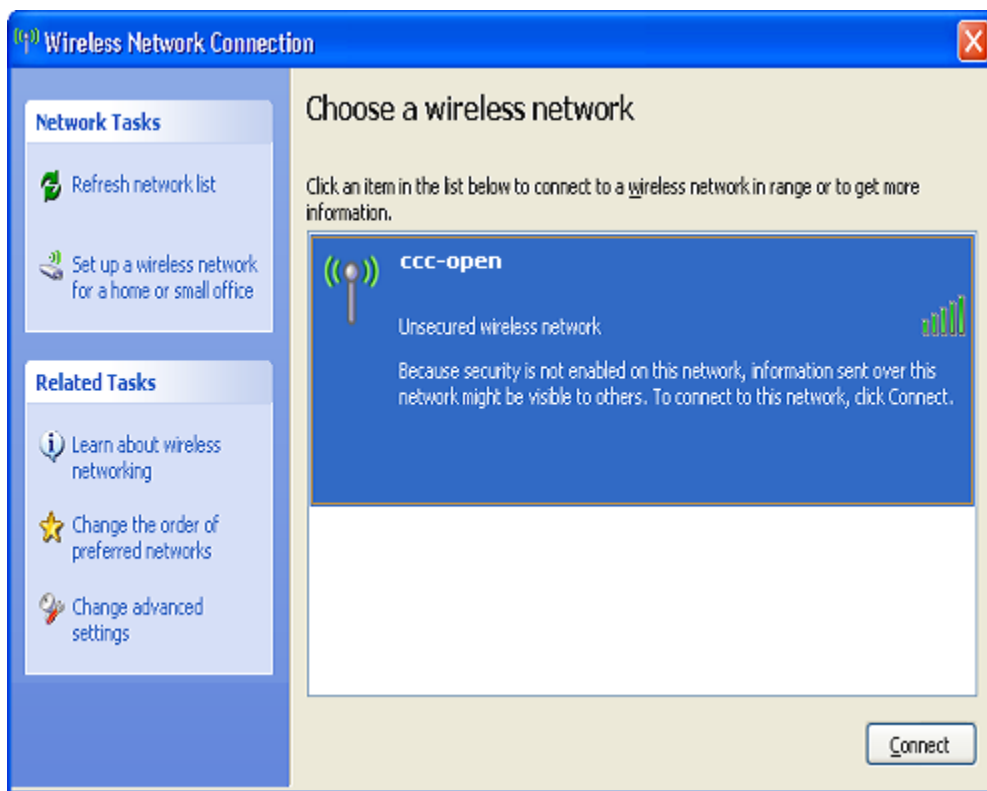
Wireless Network Connection

Network Tasks

Refresh network list

Set up a wireless network for a home or small office

Related Tasks

Learn about wireless networking

Change the order of preferred networks

Change advanced settings

Choose a wireless network

Click an item in the list below to connect to a wireless network in range or to get more information.

ccc-open

Unsecured wireless network

Because security is not enabled on this network, information sent over this network might be visible to others. To connect to this network, click Connect.

Connect